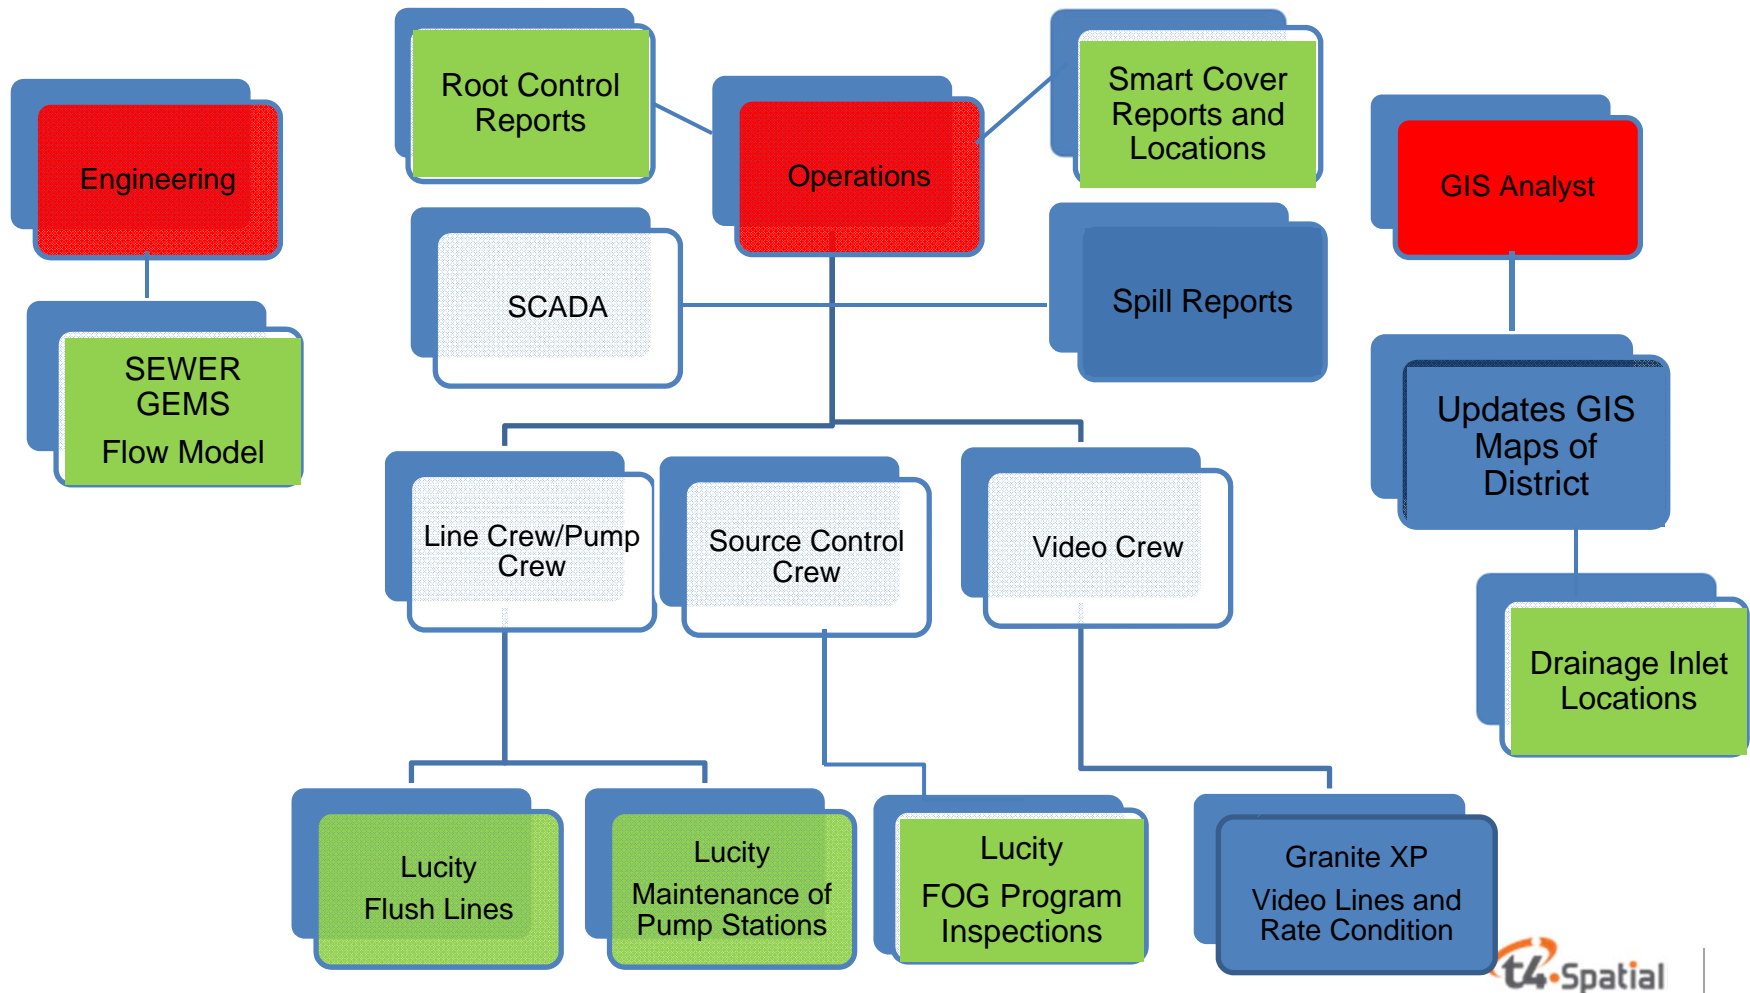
Engineering

SEWER GEMS
Flow Model

Root Control Reports

Operations

Smart Cover Reports and Locations

GIS Analyst

SCADA

Spill Reports

Updates GIS Maps of District

Drainage Inlet Locations

Line Crew/Pump Crew

Source Control Crew

Video Crew

Lucity
Flush Lines

Lucity
Maintenance of Pump Stations

Lucity
FOG Program Inspections

Granite XP
Video Lines and Rate Condition

t4 Spatial